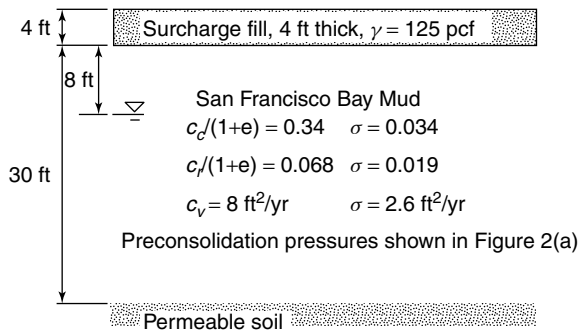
4 ft

Surcharge fill, 4 ft thick, $\gamma = 125$ pcf

8 ft

San Francisco Bay Mud

$c_c/(1+e) = 0.34$ $\sigma = 0.034$

$c_r/(1+e) = 0.068$ $\sigma = 0.019$

$c_v = 8$ ft$^2$/yr $\sigma = 2.6$ ft$^2$/yr

30 ft

Preconsolidation pressures shown in Figure 2(a)

Permeable soil